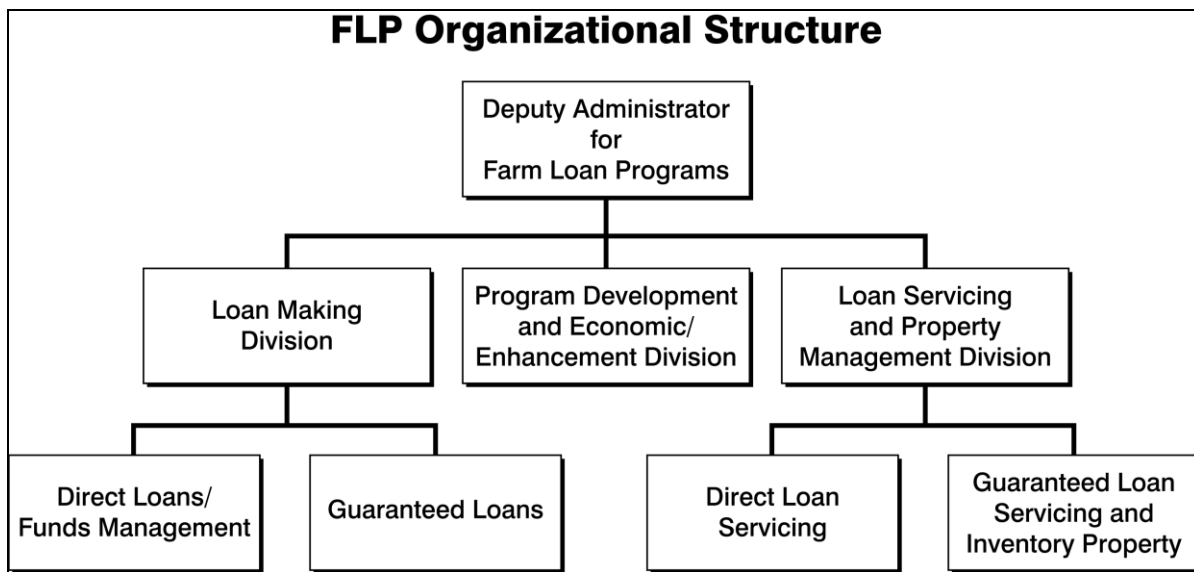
FLP Organizational Structure

Deputy Administrator for Farm Loan Programs

Loan Making Division

Program Development and Economic/ Enhancement Division

Loan Servicing and Property Management Division

Direct Loans/ Funds Management

Guaranteed Loans

Direct Loan Servicing

Guaranteed Loan Servicing and Inventory Property